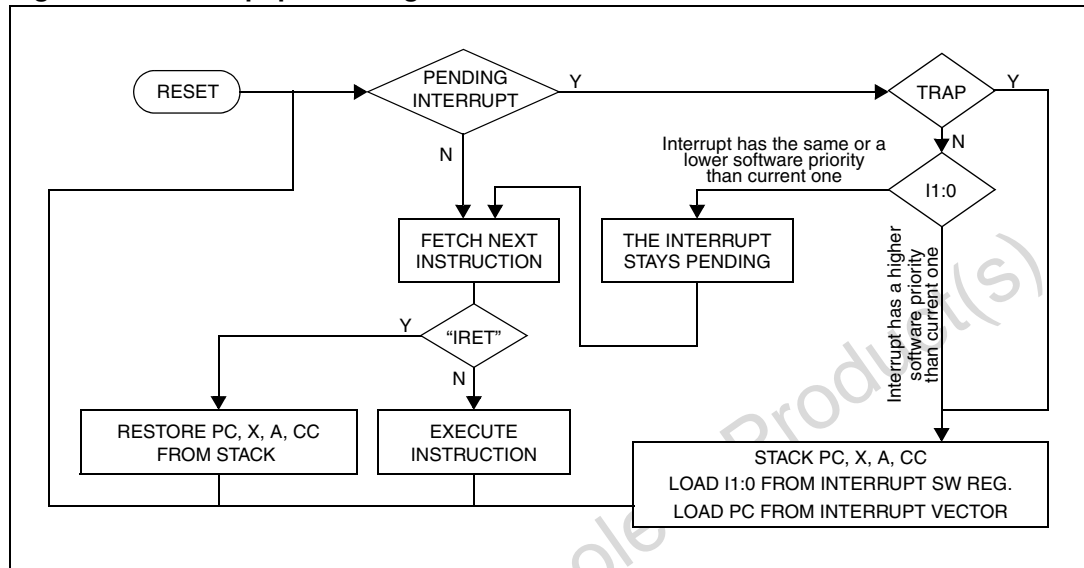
RESET

PENDING INTERRUPT

Y

N

TRAP

Y

N

Interrupt has the same or a lower software priority than current one

I1:0

FETCH NEXT INSTRUCTION

THE INTERRUPT STAYS PENDING

Interrupt has a higher software priority than current one

Y

"IRET"

N

RESTORE PC, X, A, CC FROM STACK

EXECUTE INSTRUCTION

STACK PC, X, A, CC
LOAD I1:0 FROM INTERRUPT SW REG.
LOAD PC FROM INTERRUPT VECTOR

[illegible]ole Product(s)